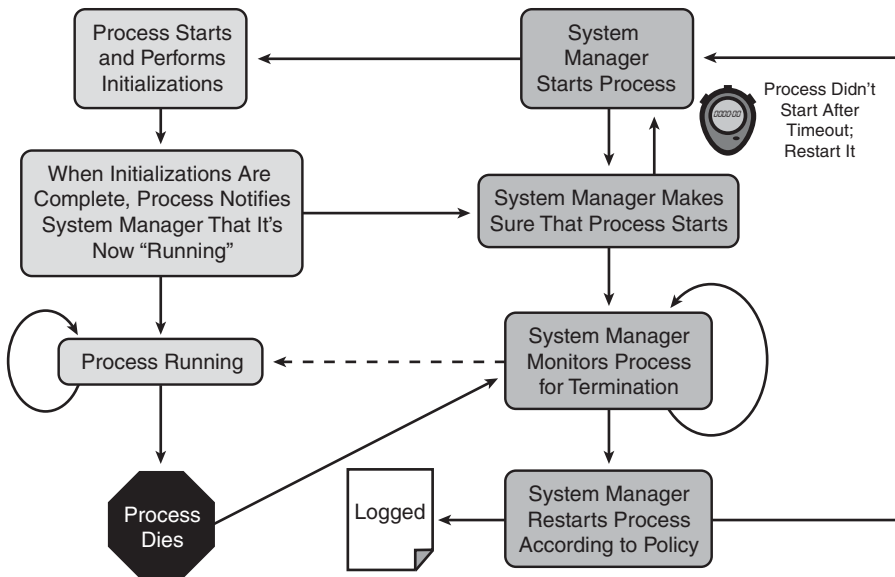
Process Starts and Performs Initializations

System Manager Starts Process

Process Didn't Start After Timeout; Restart It

When Initializations Are Complete, Process Notifies System Manager That It's Now "Running"

System Manager Makes Sure That Process Starts

Process Running

System Manager Monitors Process for Termination

Process Dies

Logged

System Manager Restarts Process According to Policy